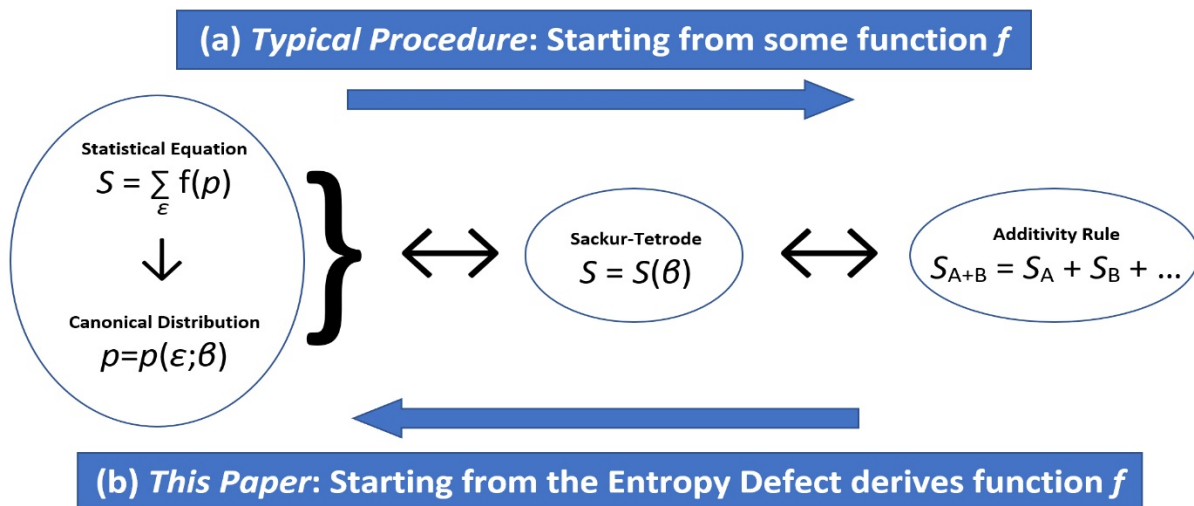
(a) *Typical Procedure*: Starting from some function *f*

Statistical Equation
$S = \sum_{\varepsilon} f(p)$

Canonical Distribution
$p=p(\varepsilon;\beta)$

Sackur-Tetrode
$S = S(\beta)$

Additivity Rule
$S_{A+B} = S_A + S_B + \ldots$

(b) *This Paper*: Starting from the Entropy Defect derives function *f*